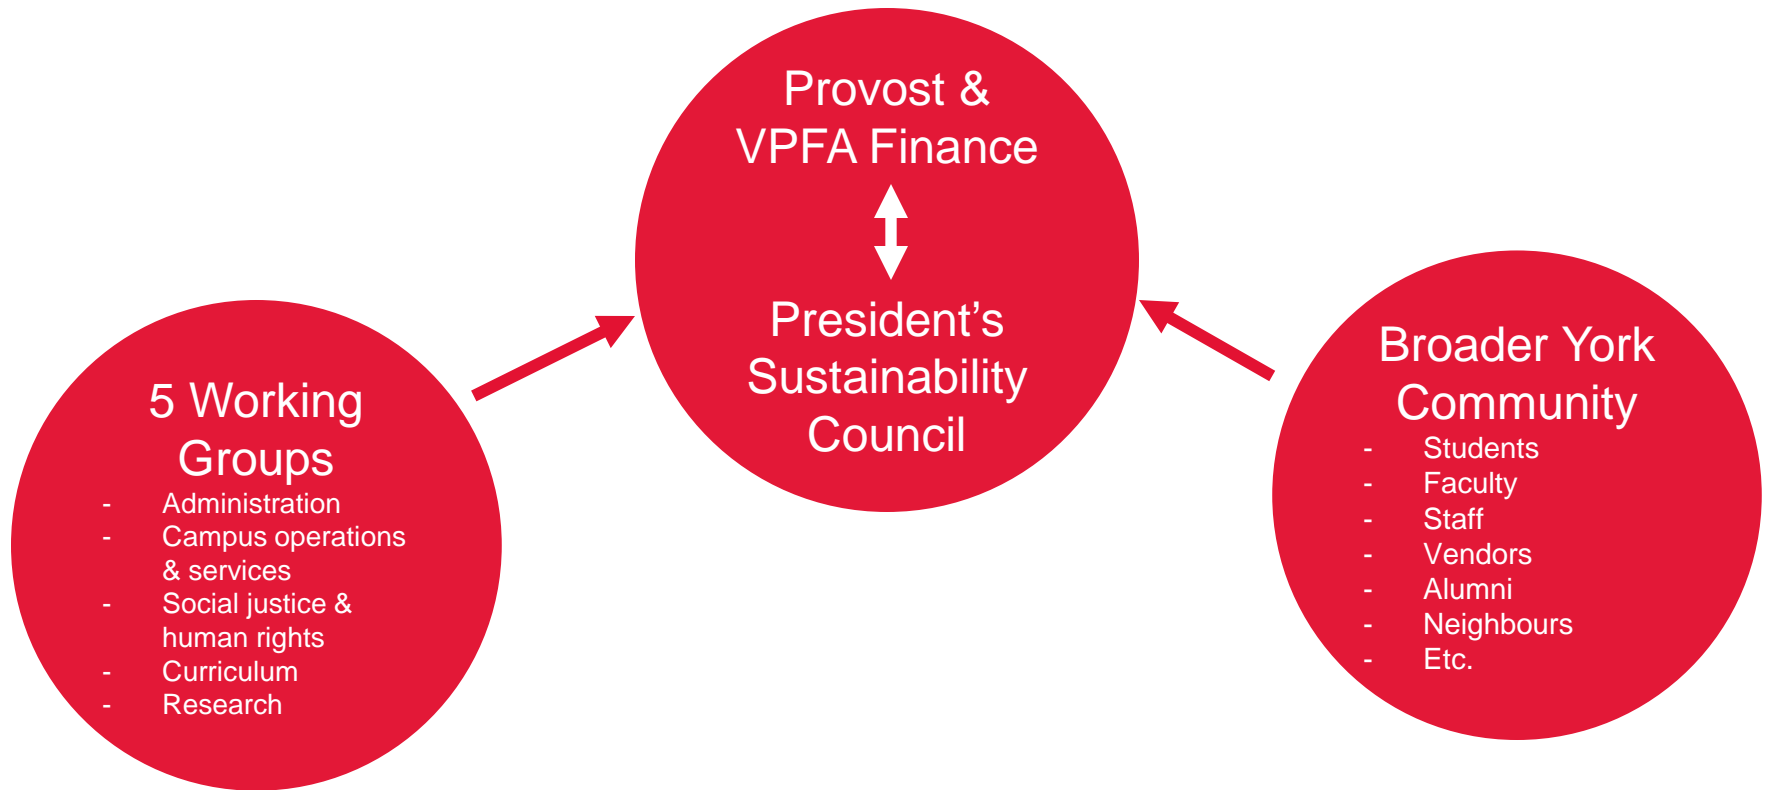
Provost & VPFA Finance

President's Sustainability Council

5 Working Groups
- Administration
- Campus operations & services
- Social justice & human rights
- Curriculum
- Research

Broader York Community
- Students
- Faculty
- Staff
- Vendors
- Alumni
- Neighbours
- Etc.